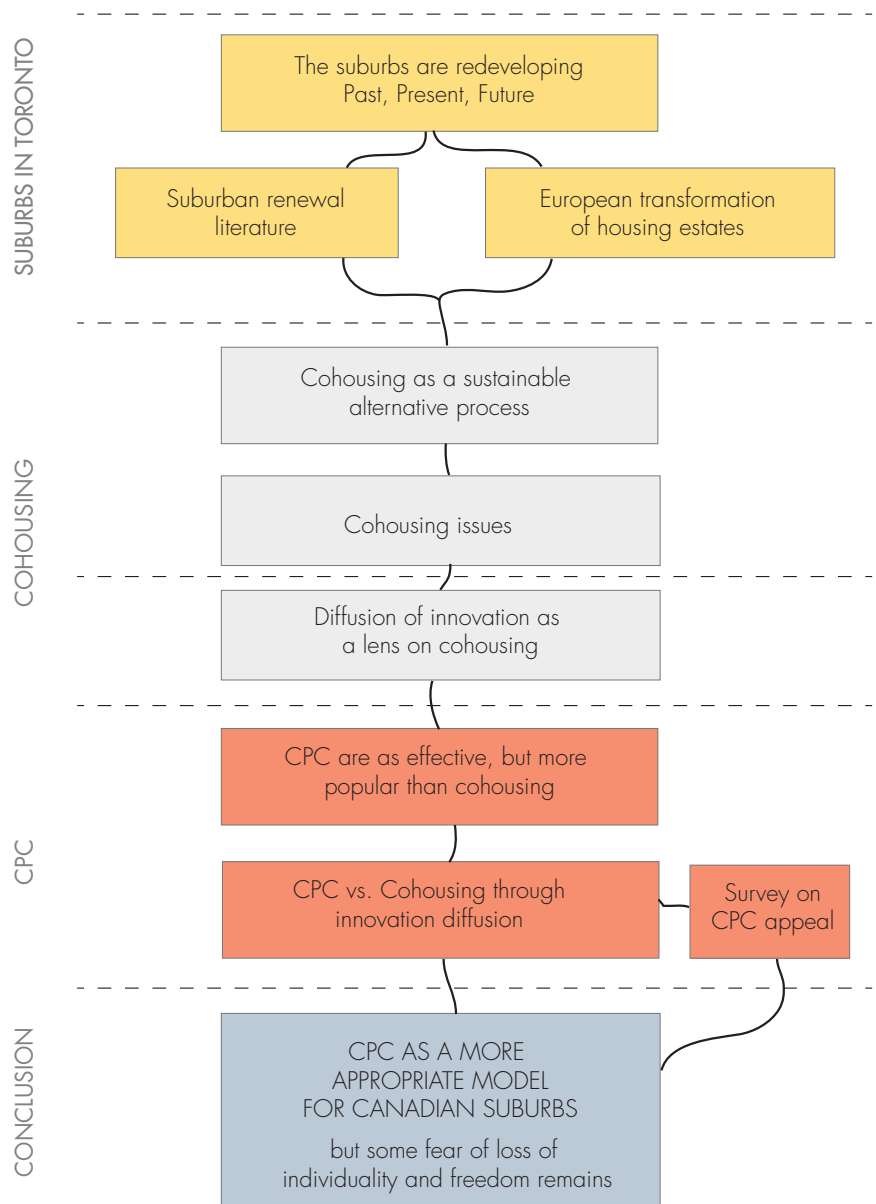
SUBURBS IN TORONTO

The suburbs are redeveloping
Past, Present, Future

Suburban renewal literature

European transformation of housing estates

COHOUSING

Cohousing as a sustainable alternative process

Cohousing issues

Diffusion of innovation as a lens on cohousing

CPC

CPC are as effective, but more popular than cohousing

CPC vs. Cohousing through innovation diffusion

Survey on CPC appeal

CONCLUSION

CPC AS A MORE APPROPRIATE MODEL FOR CANADIAN SUBURBS

but some fear of loss of individuality and freedom remains